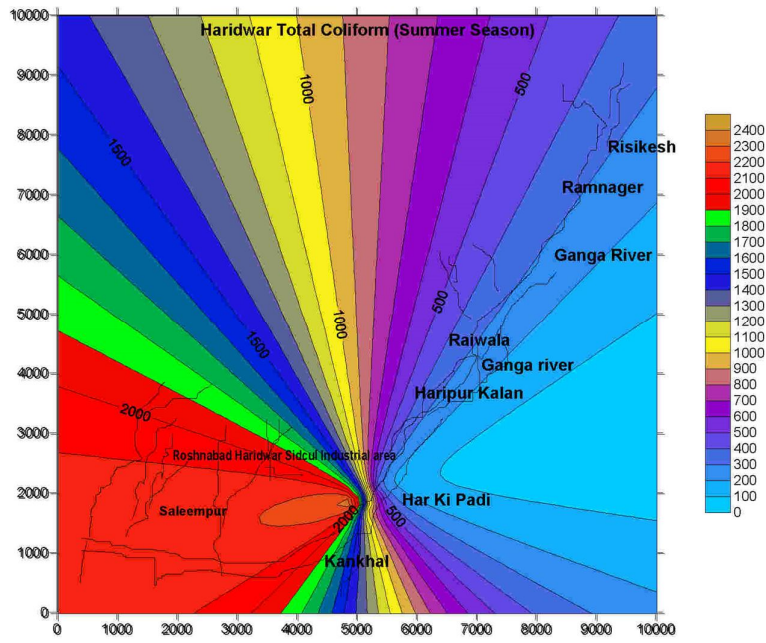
Haridwar Total Coliform (Summer Season)

10000
9000
8000
7000
6000
5000
4000
3000
2000
1000
0

0 1000 2000 3000 4000 5000 6000 7000 8000 9000 10000

1000
500
1500
500
1000
1500
2000
2000
500

Risikesh
Ramnager
Ganga River
Raiwala
Ganga river
Haripur Kalan
Roshnabad Haridwar Sidcul Industrial area
Har Ki Padi
Saleempur
Kankhal

2400
2300
2200
2100
2000
1900
1800
1700
1600
1500
1400
1300
1200
1100
1000
900
800
700
600
500
400
300
200
100
0